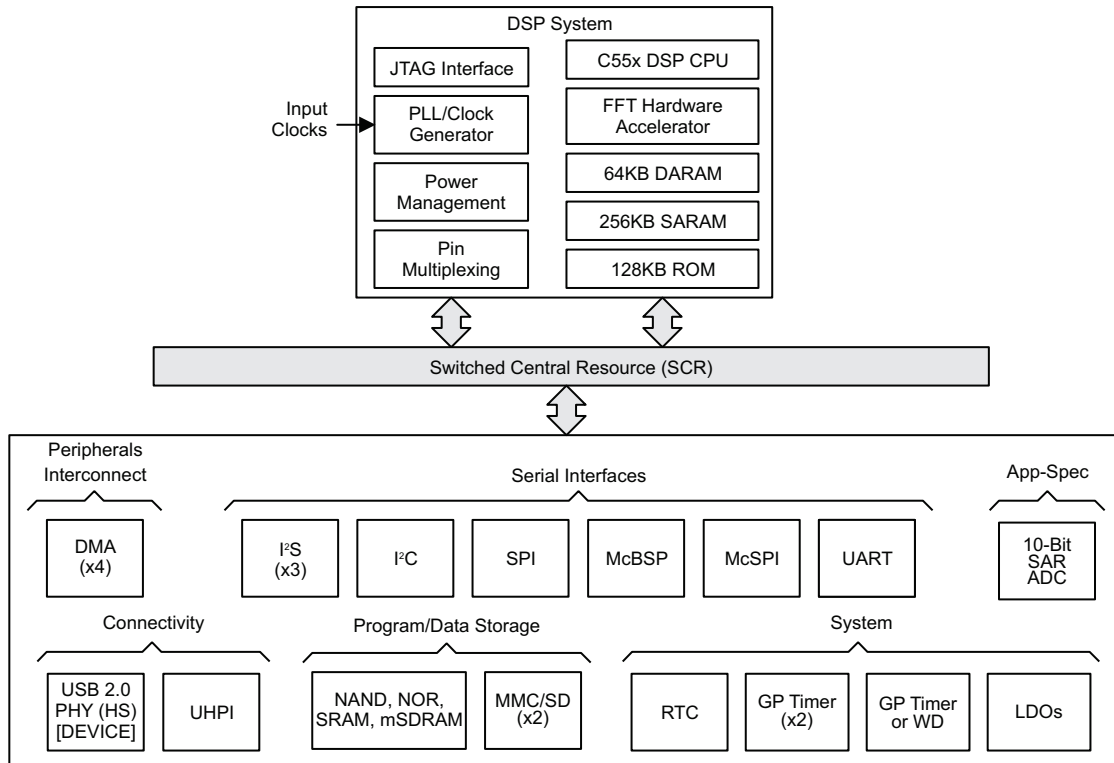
DSP System

JTAG Interface

Input Clocks

PLL/Clock Generator

Power Management

Pin Multiplexing

C55x DSP CPU

FFT Hardware Accelerator

64KB DARAM

256KB SARAM

128KB ROM

Switched Central Resource (SCR)

Peripherals Interconnect

DMA (x4)

Serial Interfaces

I$^2$S (x3)

I$^2$C

SPI

McBSP

McSPI

UART

App-Spec

10-Bit SAR ADC

Connectivity

USB 2.0 PHY (HS) [DEVICE]

UHPI

Program/Data Storage

NAND, NOR, SRAM, mSDRAM

MMC/SD (x2)

System

RTC

GP Timer (x2)

GP Timer or WD

LDOs